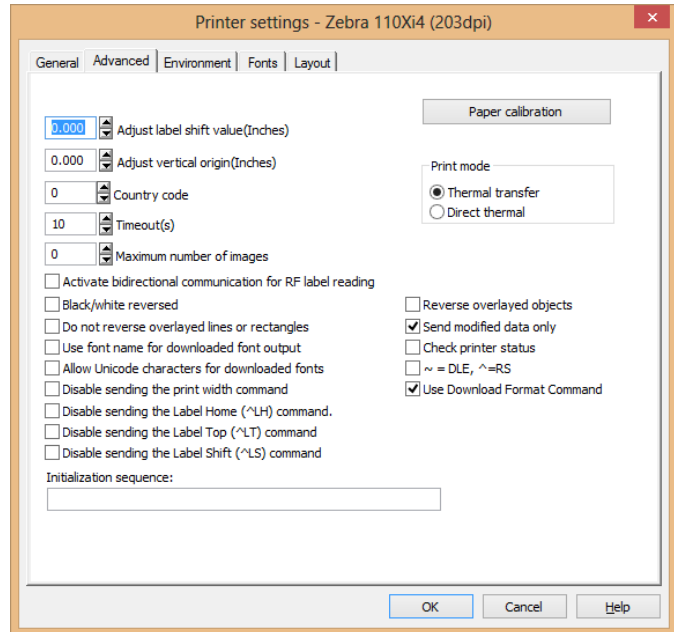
Printer settings - Zebra 110Xi4 (203dpi)

General | Advanced | Environment | Fonts | Layout

Paper calibration

0.000 Adjust label shift value(Inches)

0.000 Adjust vertical origin(Inches)

0 Country code

10 Timeout(s)

0 Maximum number of images

Print mode
Thermal transfer
Direct thermal

Activate bidirectional communication for RF label reading

Black/white reversed

Do not reverse overlayed lines or rectangles

Use font name for downloaded font output

Allow Unicode characters for downloaded fonts

Disable sending the print width command

Disable sending the Label Home (^LH) command.

Disable sending the Label Top (^LT) command

Disable sending the Label Shift (^LS) command

Reverse overlayed objects

Send modified data only

Check printer status

~ = DLE, ^=RS

Use Download Format Command

Initialization sequence:

OK | Cancel | Help